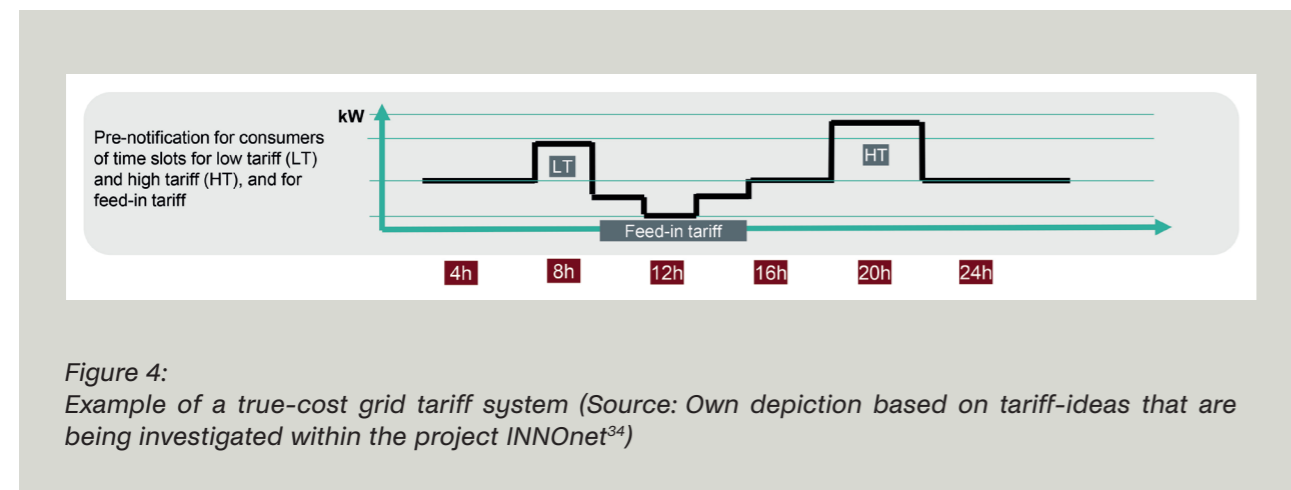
Pre-notification for consumers of time slots for low tariff (LT) and high tariff (HT), and for feed-in tariff

kW

LT

HT

Feed-in tariff

4h

8h

12h

16h

20h

24h

Figure 4:
Example of a true-cost grid tariff system (Source: Own depiction based on tariff-ideas that are being investigated within the project INNOnet$^{34}$)